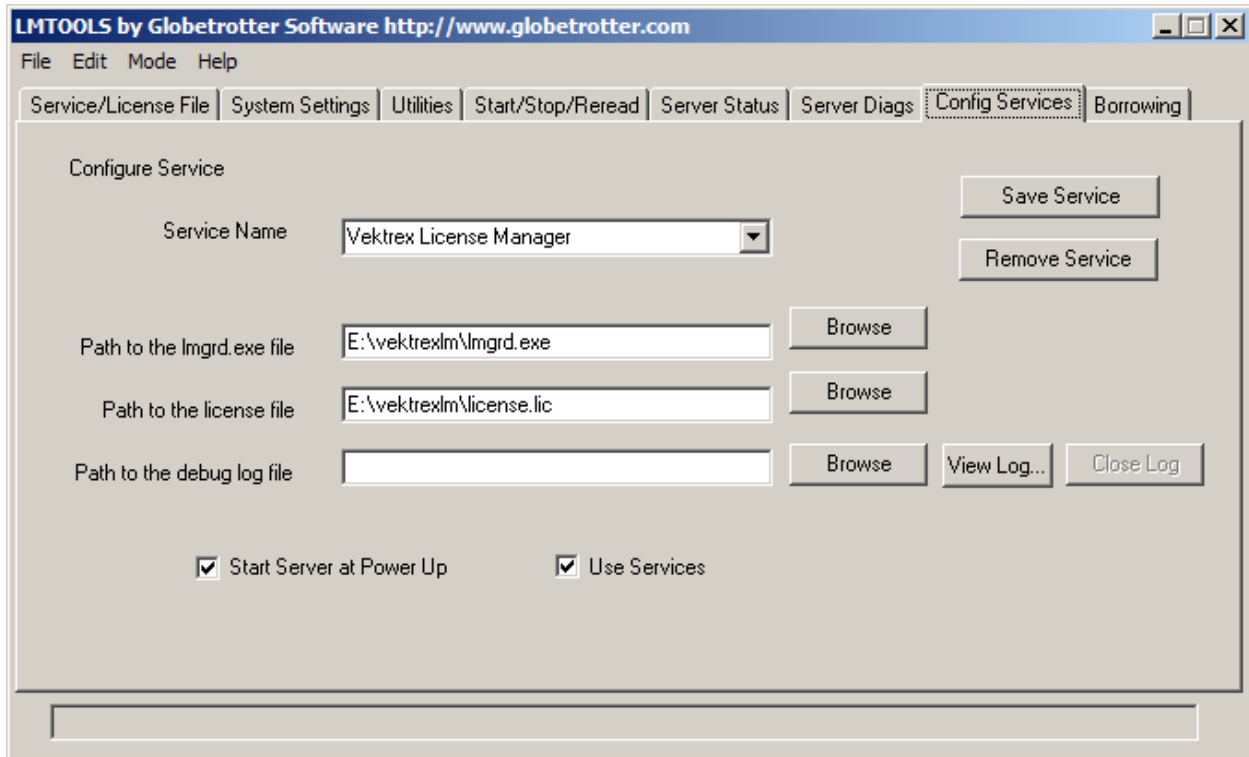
LMTOOLS by Globetrotter Software http://www.globetrotter.com

File Edit Mode Help

Service/License File | System Settings | Utilities | Start/Stop/Reread | Server Status | Server Diags | Config Services | Borrowing

Configure Service

Save Service

Service Name Vektrex License Manager

Remove Service

Path to the lmgrd.exe file E:\vektrexlm\lmgrd.exe Browse

Path to the license file E:\vektrexlm\license.lic Browse

Path to the debug log file Browse View Log... Close Log

Start Server at Power Up

Use Services